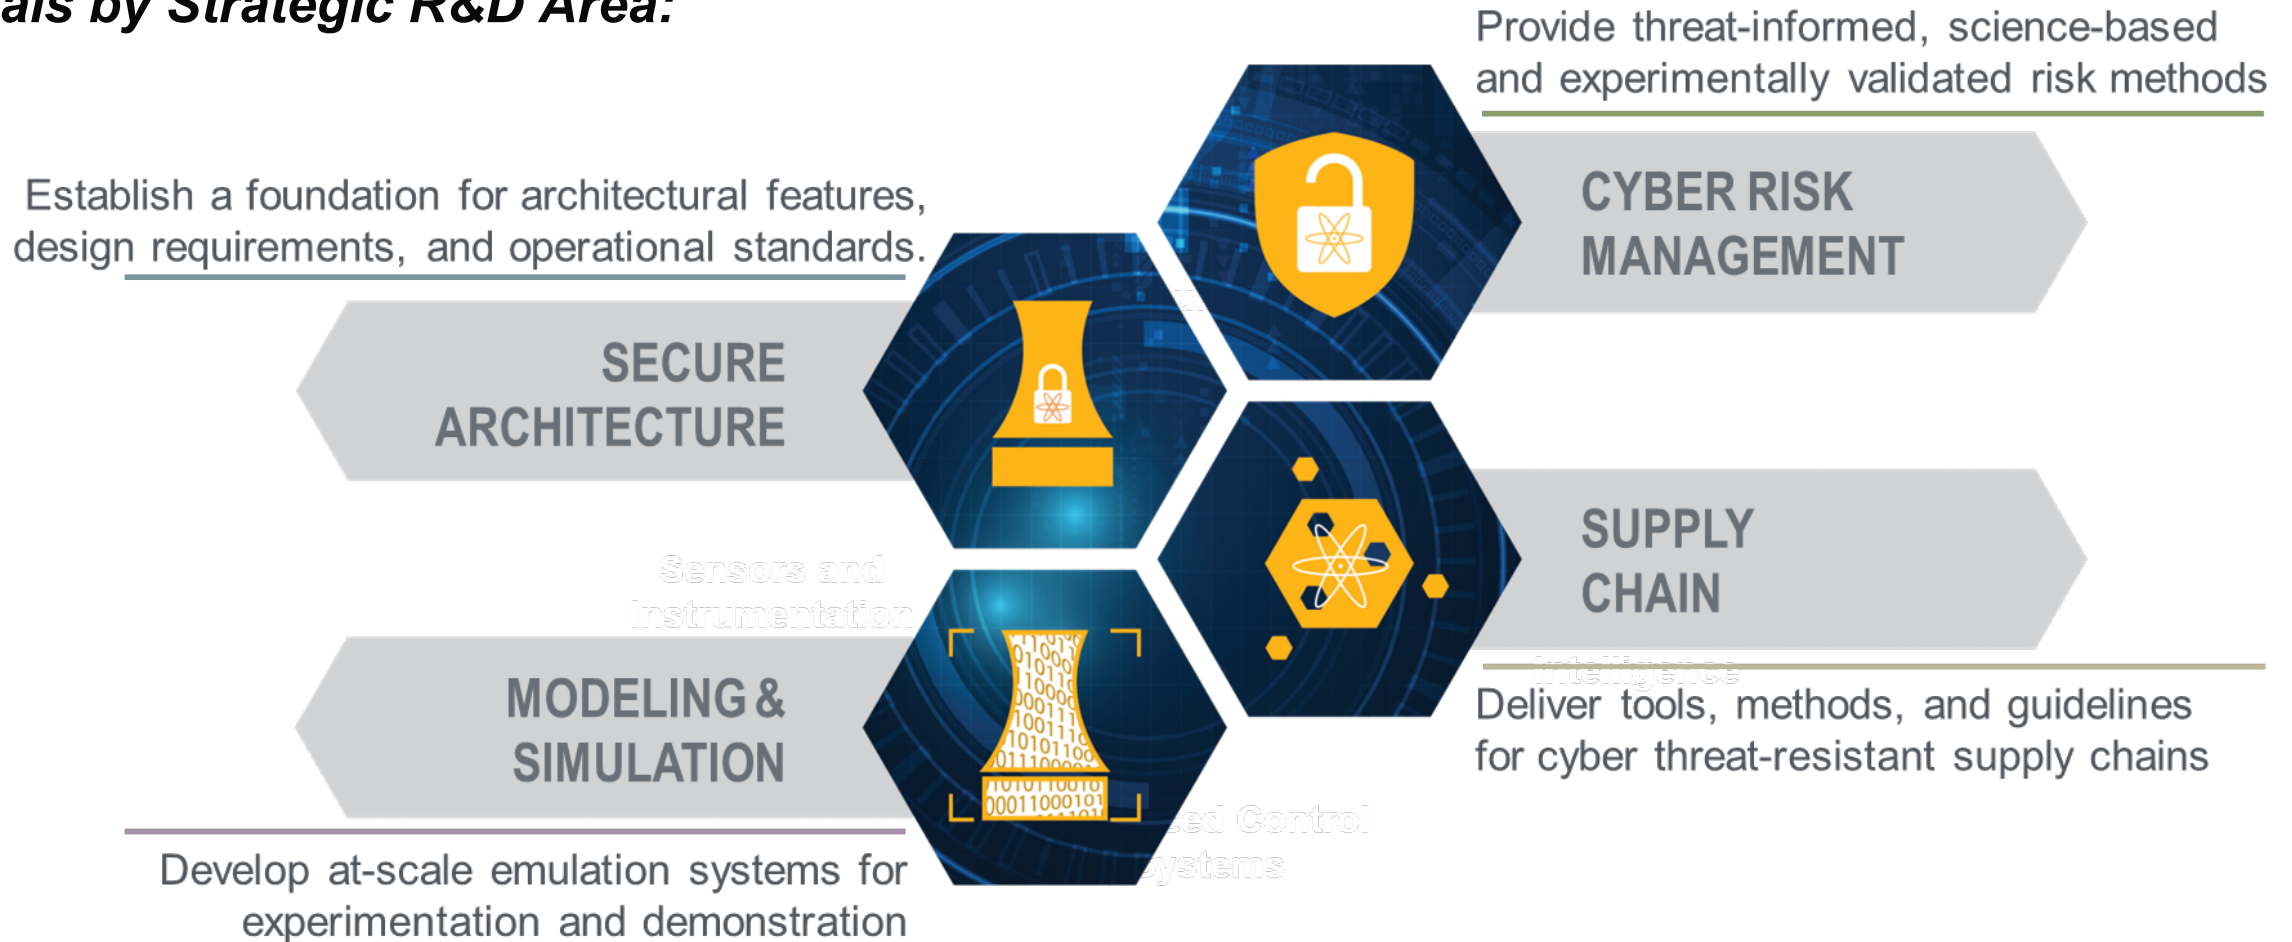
als by Strategic R&D Area:

Provide threat-informed, science-based and experimentally validated risk methods

CYBER RISK MANAGEMENT

Establish a foundation for architectural features, design requirements, and operational standards.

SECURE ARCHITECTURE

SUPPLY CHAIN

Sensors and Instrumentation

MODELING & SIMULATION

Intelligence

Deliver tools, methods, and guidelines for cyber threat-resistant supply chains

ed Control Systems

Develop at-scale emulation systems for experimentation and demonstration